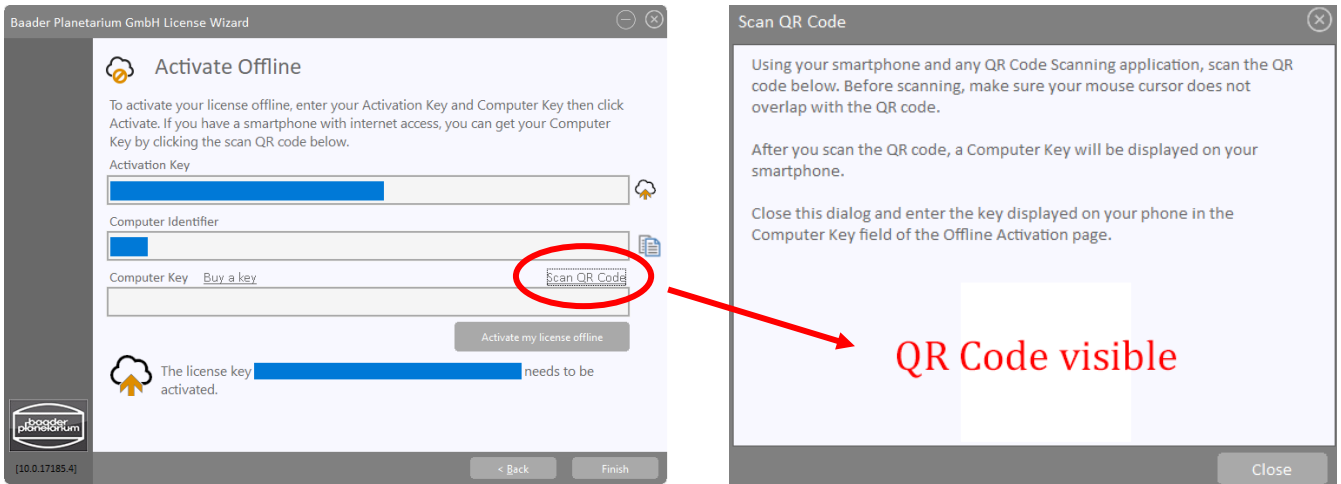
Baader Planetarium GmbH License Wizard

Activate Offline

To activate your license offline, enter your Activation Key and Computer Key then click Activate. If you have a smartphone with internet access, you can get your Computer Key by clicking the scan QR code below.

Activation Key

Computer Identifier

Computer Key Buy a key Scan QR Code

Activate my license offline

The license key needs to be activated.

baader planetarium

[10.0.17185.4]

< Back Finish

Scan QR Code

Using your smartphone and any QR Code Scanning application, scan the QR code below. Before scanning, make sure your mouse cursor does not overlap with the QR code.

After you scan the QR code, a Computer Key will be displayed on your smartphone.

Close this dialog and enter the key displayed on your phone in the Computer Key field of the Offline Activation page.

QR Code visible

Close